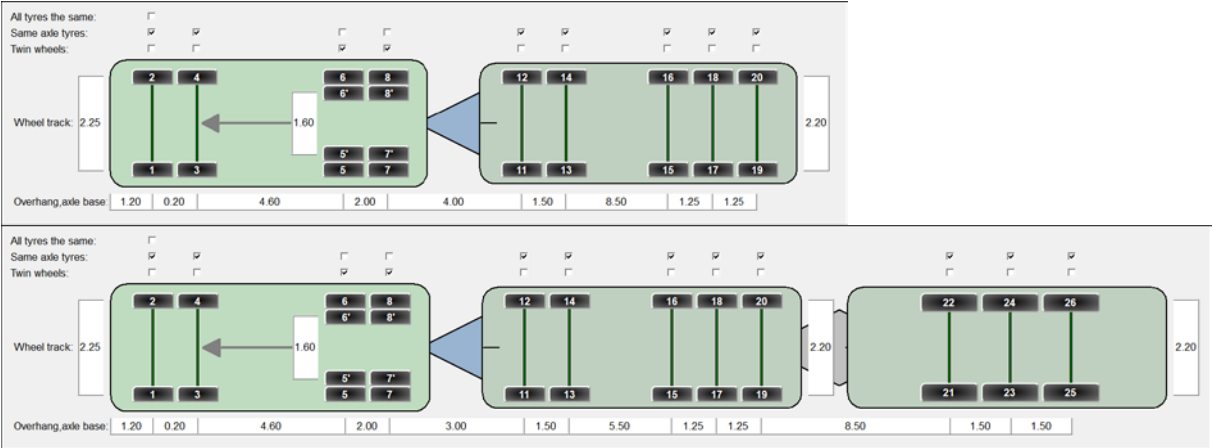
All tyres the same:
Same axle tyres:
Twin wheels:

Wheel track: 2.25

2 4 6 8 6' 8'
1.60
5' 7' 5 7
1 3

12 14 16 18 20
11 13 15 17 19

2.20

| Overhang,axle base: | 1.20 | 0.20 | 4.60 | 2.00 | 4.00 | 1.50 | 8.50 | 1.25 | 1.25 |
|---|---|---|---|---|---|---|---|---|---|

All tyres the same:
Same axle tyres:
Twin wheels:

Wheel track: 2.25

2 4 6 8 6' 8'
1.60
5' 7' 5 7
1 3

12 14 16 18 20
11 13 15 17 19

2.20

22 24 26
21 23 25

2.20

| Overhang,axle base: | 1.20 | 0.20 | 4.60 | 2.00 | 3.00 | 1.50 | 5.50 | 1.25 | 1.25 | 8.50 | 1.50 | 1.50 |
|---|---|---|---|---|---|---|---|---|---|---|---|---|